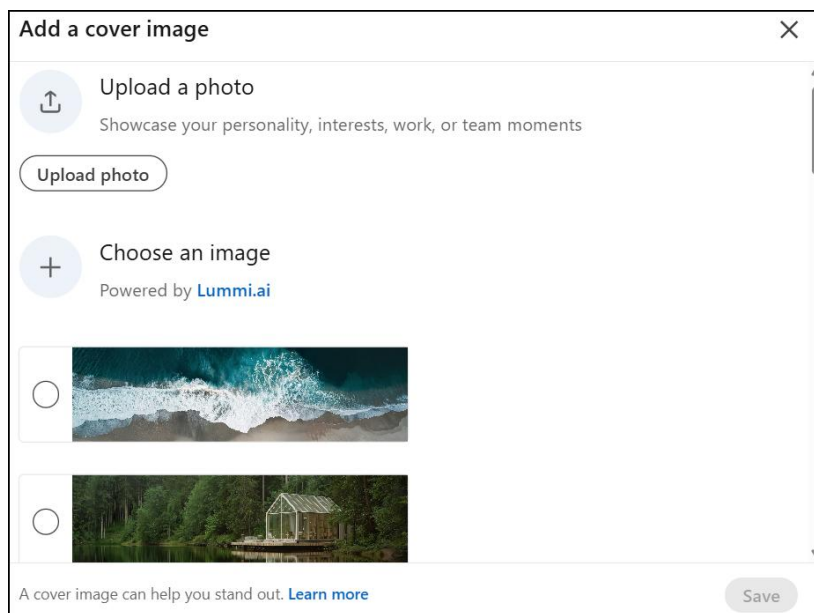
Add a cover image

×

Upload a photo

Showcase your personality, interests, work, or team moments

Upload photo

Choose an image

Powered by Lummi.ai

A cover image can help you stand out. Learn more

Save